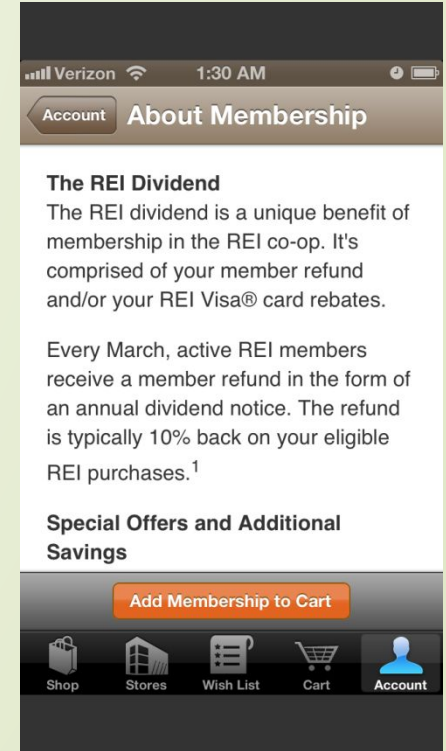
Verizon 1:30 AM

Account About Membership

The REI Dividend
The REI dividend is a unique benefit of membership in the REI co-op. It's comprised of your member refund and/or your REI Visa® card rebates.

Every March, active REI members receive a member refund in the form of an annual dividend notice. The refund is typically 10% back on your eligible REI purchases.$^1$

Special Offers and Additional Savings

Add Membership to Cart

Shop Stores Wish List Cart Account